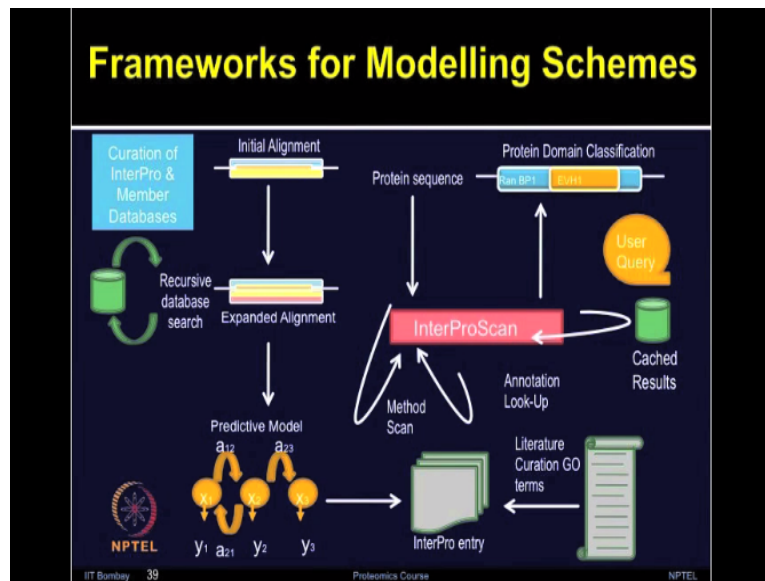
Frameworks for Modelling Schemes

Curation of InterPro & Member Databases

Initial Alignment

Recursive database search

Expanded Alignment

Predictive Model

$a_{12}$ $a_{23}$

$x_1$ $x_2$ $x_3$

$y_1$ $a_{21}$ $y_2$ $y_3$

NPTEL

Protein sequence

Protein Domain Classification

Ran BP1 EVH1

User Query

InterProScan

Cached Results

Annotation Look-Up

Method Scan

Literature Curation GO terms

InterPro entry

IIT Bombay 39

Proteomics Course

NPTEL